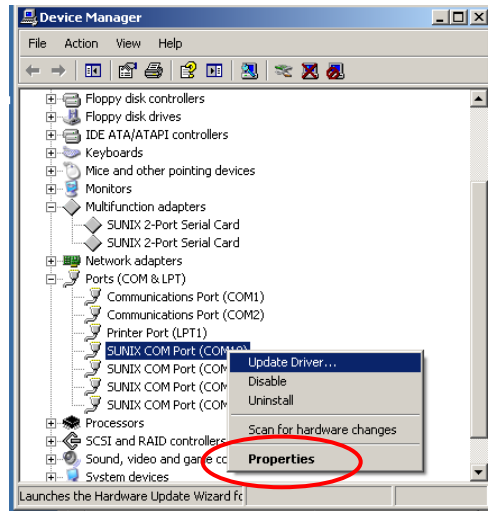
Device Manager

File Action View Help

Floppy disk controllers
Floppy disk drives
IDE ATA/ATAPI controllers
Keyboards
Mice and other pointing devices
Monitors
Multifunction adapters
SUNIX 2-Port Serial Card
SUNIX 2-Port Serial Card
Network adapters
Ports (COM & LPT)
Communications Port (COM1)
Communications Port (COM2)
Printer Port (LPT1)
SUNIX COM Port (COM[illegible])
SUNIX COM Port (COM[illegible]
SUNIX COM Port (COM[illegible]
SUNIX COM Port (COM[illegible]
Processors
SCSI and RAID controllers
Sound, video and game co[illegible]
System devices

Update Driver...
Disable
Uninstall
Scan for hardware changes
Properties

Launches the Hardware Update Wizard fo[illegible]